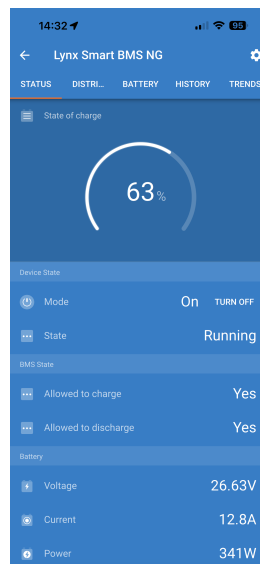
14:32
95

Lynx Smart BMS NG

STATUS DISTRI... BATTERY HISTORY TRENDS

State of charge

63 %

Device State

Mode On TURN OFF

State Running

BMS State

Allowed to charge Yes

Allowed to discharge Yes

Battery

Voltage 26.63V

Current 12.8A

Power 341W